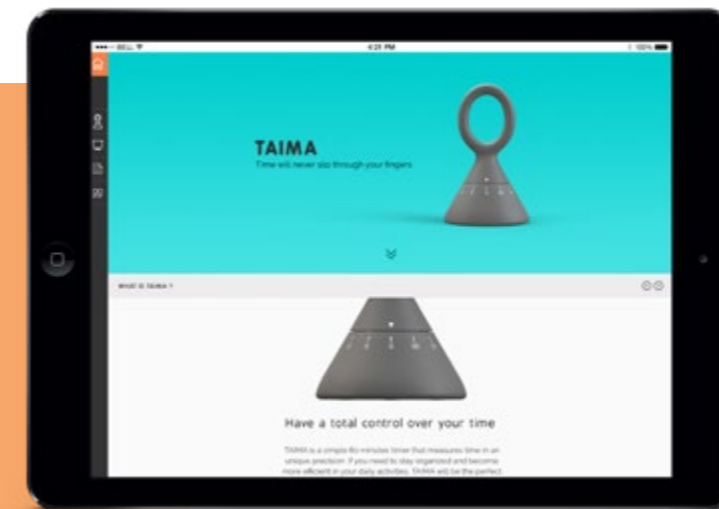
BELL

4:21 PM

100%

TAIMA

Time will never slip through your fingers

WHAT IS TAIMA ?

Have a total control over your time

TAIMA is a simple 60 minutes timer that measures time in an unique precision. If you need to stay organized and become more efficient in your daily activities, TAIMA will be the perfect